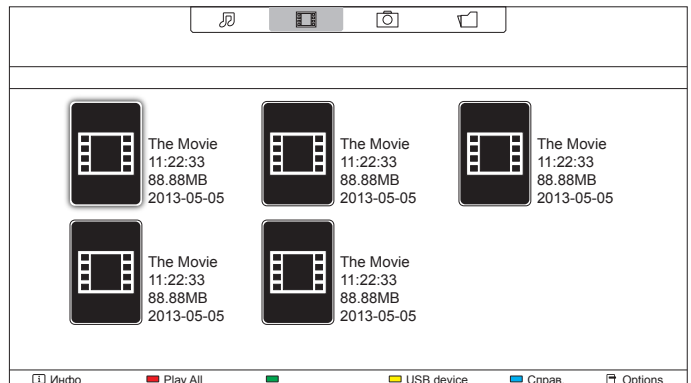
The Movie
11:22:33
88.88MB
2013-05-05

The Movie
11:22:33
88.88MB
2013-05-05

The Movie
11:22:33
88.88MB
2013-05-05

The Movie
11:22:33
88.88MB
2013-05-05

The Movie
11:22:33
88.88MB
2013-05-05

Инфо Play All USB device Справ Options